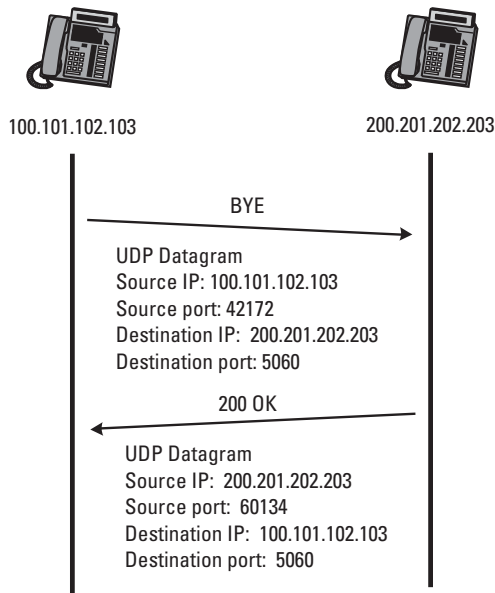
100.101.102.103

200.201.202.203

BYE

UDP Datagram
Source IP: 100.101.102.103
Source port: 42172
Destination IP: 200.201.202.203
Destination port: 5060

200 OK

UDP Datagram
Source IP: 200.201.202.203
Source port: 60134
Destination IP: 100.101.102.103
Destination port: 5060